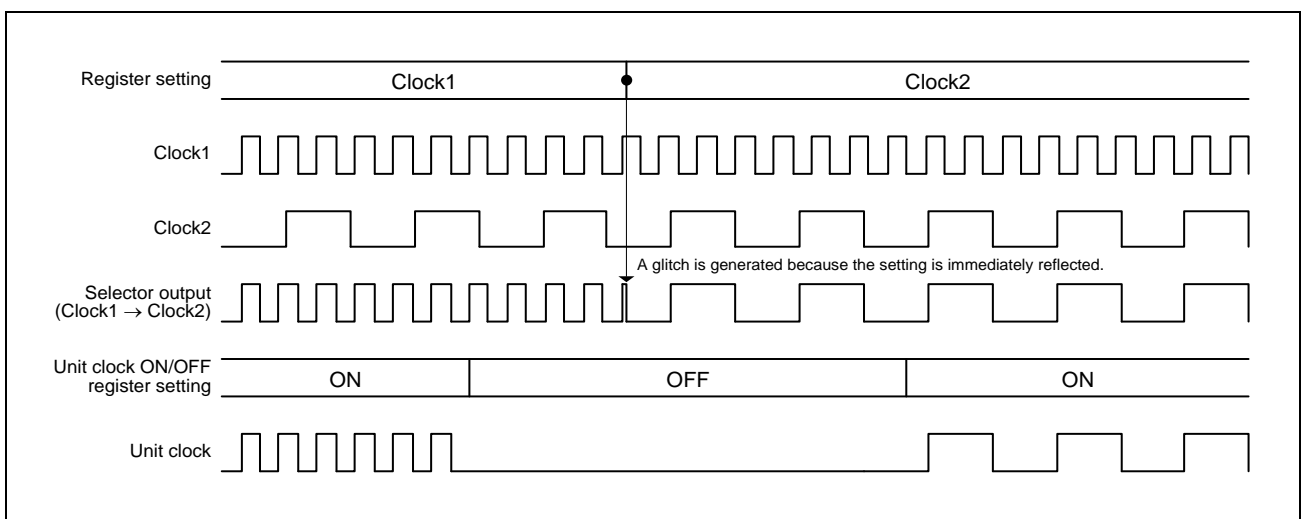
Register setting

Clock1

Clock2

Clock1

Clock2

A glitch is generated because the setting is immediately reflected.

Selector output (Clock1 $\rightarrow$ Clock2)

Unit clock ON/OFF register setting

ON

OFF

ON

Unit clock